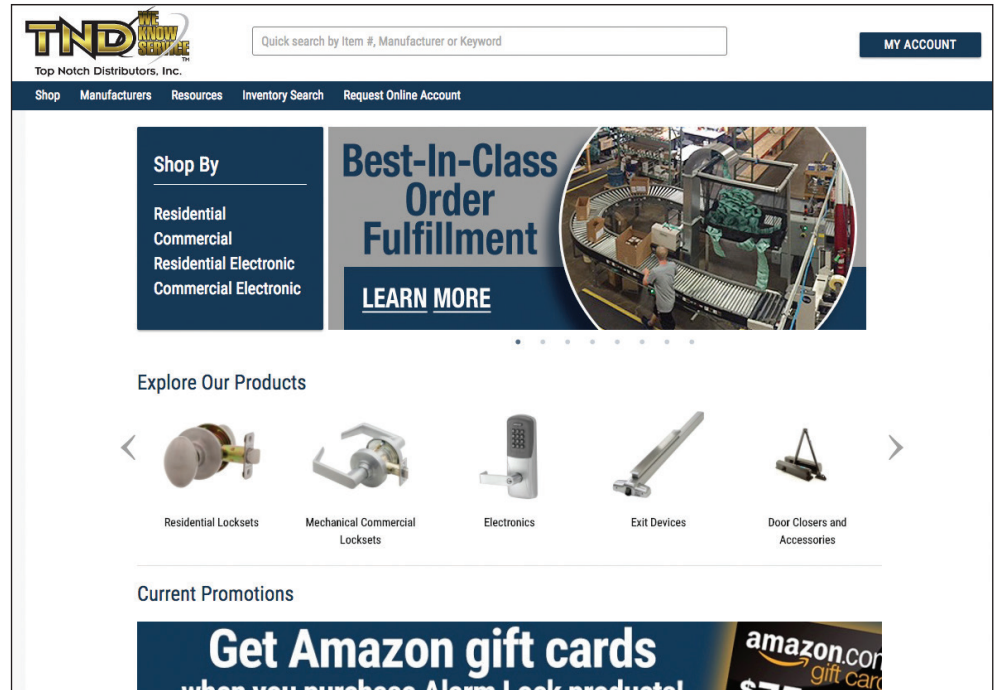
TND WE KNOW SERVICE TM
Top Notch Distributors, Inc.

Quick search by Item #, Manufacturer or Keyword

MY ACCOUNT

Shop Manufacturers Resources Inventory Search Request Online Account

Shop By

Residential
Commercial
Residential Electronic
Commercial Electronic

Best-In-Class Order Fulfillment

LEARN MORE

Explore Our Products

Residential Locksets

Mechanical Commercial Locksets

Electronics

Exit Devices

Door Closers and Accessories

Current Promotions

Get Amazon gift cards
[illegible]

amazon.co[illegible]
gift card
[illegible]